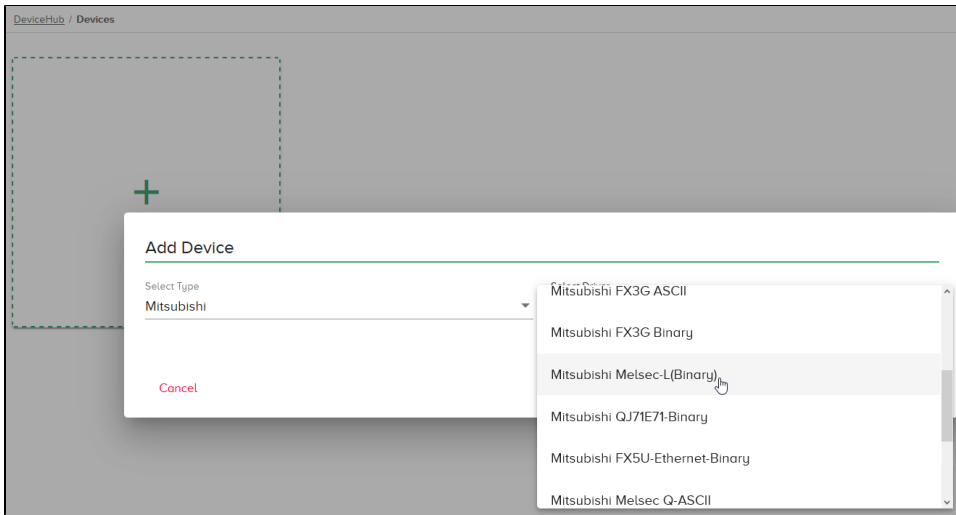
DeviceHub / Devices

+

Add Device

Select Type
Mitsubishi

Select Driver

Mitsubishi FX3G ASCII
Mitsubishi FX3G Binary
Mitsubishi Melsec-L(Binary)
Mitsubishi QJ71E71-Binary
Mitsubishi FX5U-Ethernet-Binary
Mitsubishi Melsec Q-ASCII

Cancel